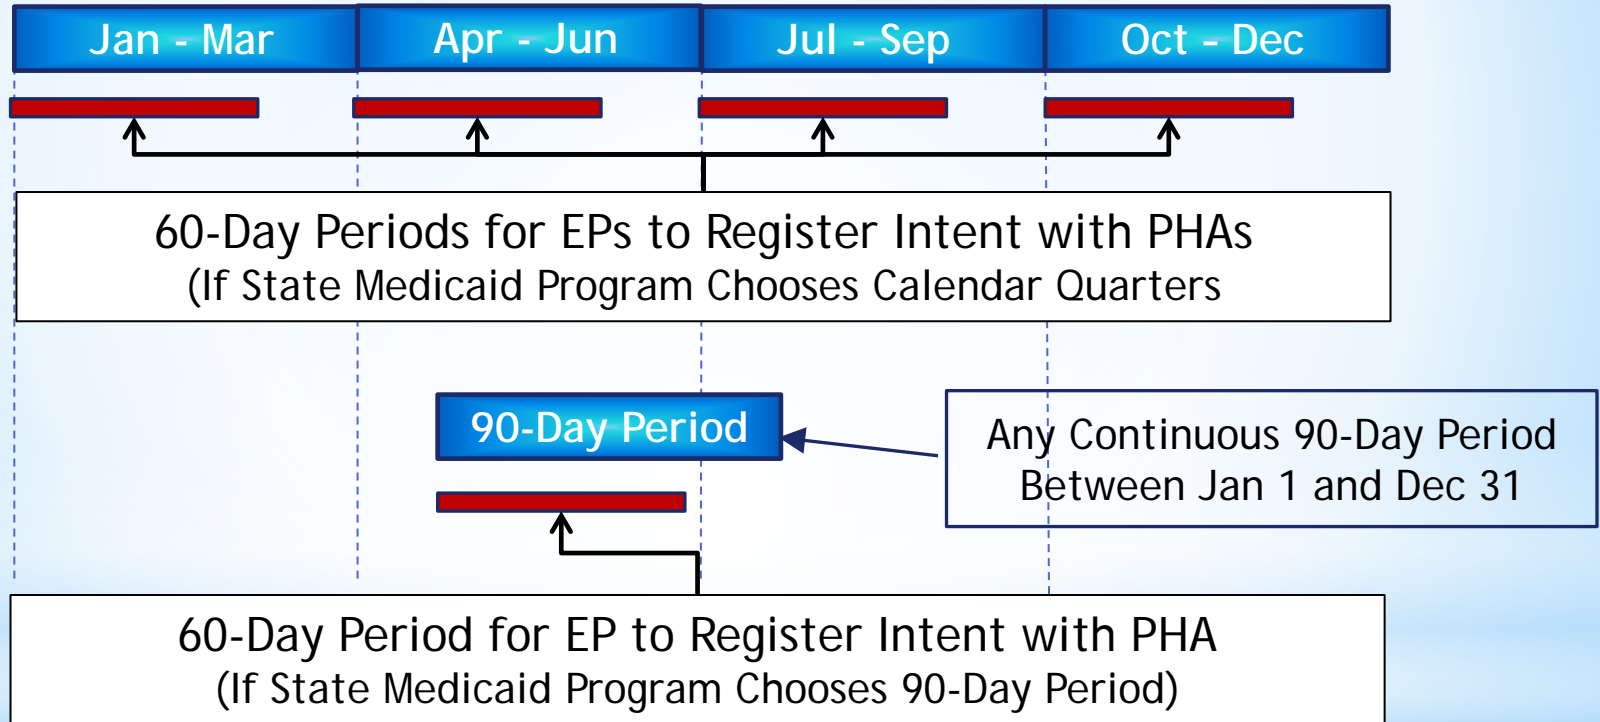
Jan - Mar

Apr - Jun

Jul - Sep

Oct - Dec

60-Day Periods for EPs to Register Intent with PHAs
(If State Medicaid Program Chooses Calendar Quarters

90-Day Period

Any Continuous 90-Day Period Between Jan 1 and Dec 31

60-Day Period for EP to Register Intent with PHA
(If State Medicaid Program Chooses 90-Day Period)